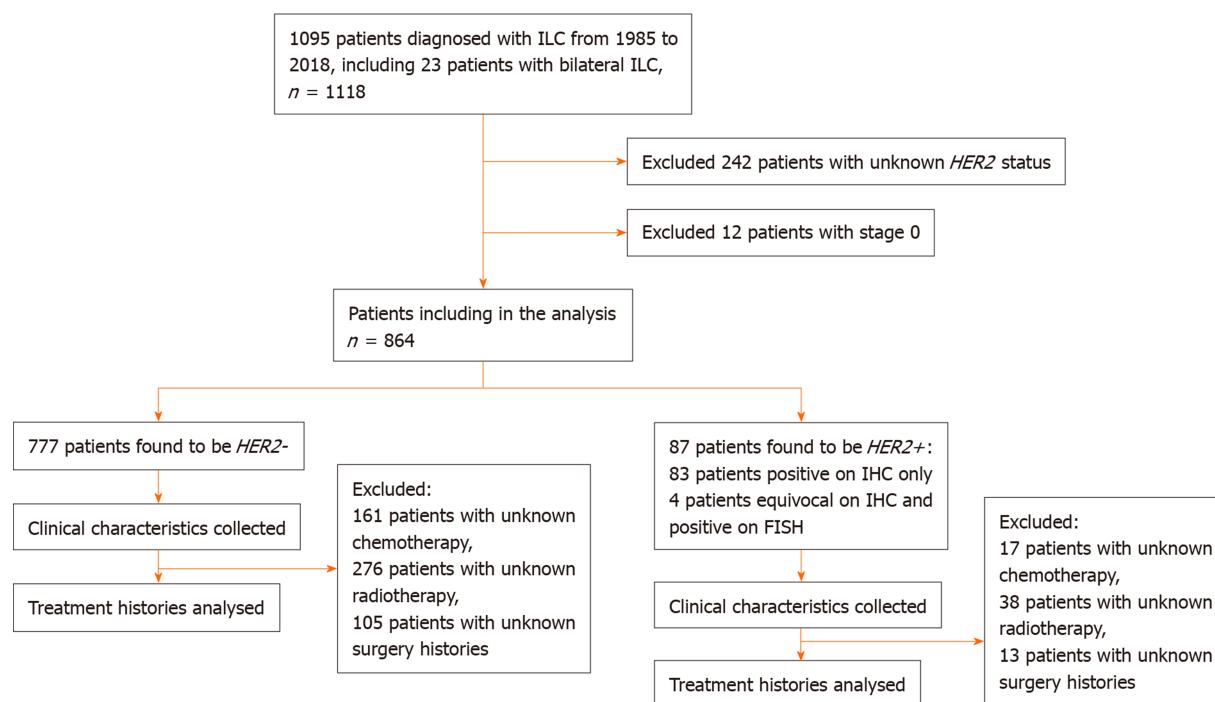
1095 patients diagnosed with ILC from 1985 to 2018, including 23 patients with bilateral ILC, $n$ = 1118

Excluded 242 patients with unknown $HER2$ status

Excluded 12 patients with stage 0

Patients including in the analysis
$n$ = 864

777 patients found to be $HER2$-

Clinical characteristics collected

Treatment histories analysed

Excluded:
161 patients with unknown chemotherapy,
276 patients with unknown radiotherapy,
105 patients with unknown surgery histories

87 patients found to be $HER2+$:
83 patients positive on IHC only
4 patients equivocal on IHC and positive on FISH

Clinical characteristics collected

Treatment histories analysed

Excluded:
17 patients with unknown chemotherapy,
38 patients with unknown radiotherapy,
13 patients with unknown surgery histories